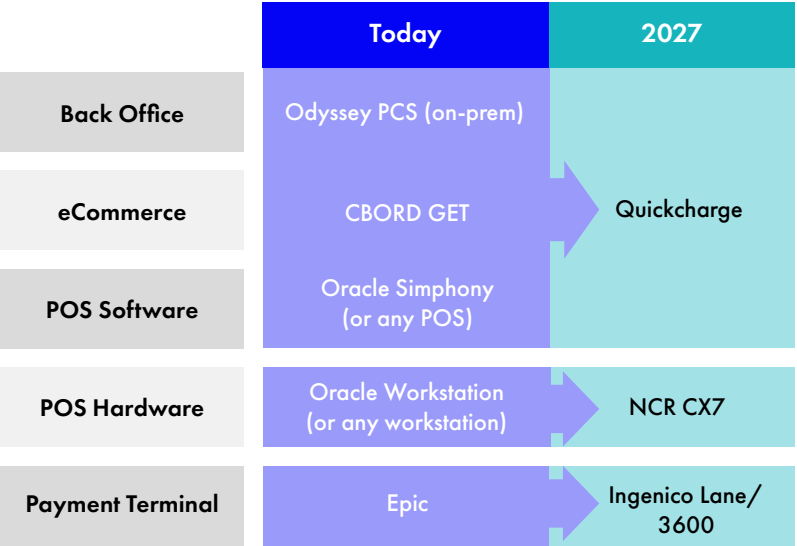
| | Today | 2027 |
|---|---|---|
| Back Office | Odyssey PCS (on-prem) | Quickcharge |
| eCommerce | CBORD GET | |
| POS Software | Oracle Simphony (or any POS) | |
| POS Hardware | Oracle Workstation (or any workstation) | NCR CX7 |
| Payment Terminal | Epic | Ingenico Lane/ 3600 |